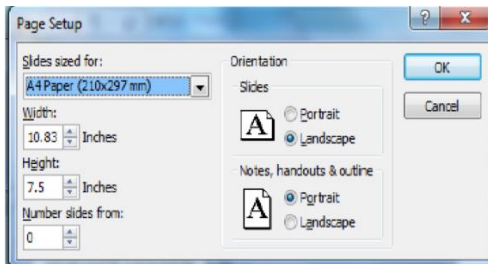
Page Setup

?

X

Slides sized for:

A4 Paper (210x297 mm)

Width:

10.83 Inches

Height:

7.5 Inches

Number slides from:

0

Orientation

Slides

A

Portrait

Landscape

Notes, handouts & outline

A

Portrait

Landscape

OK

Cancel